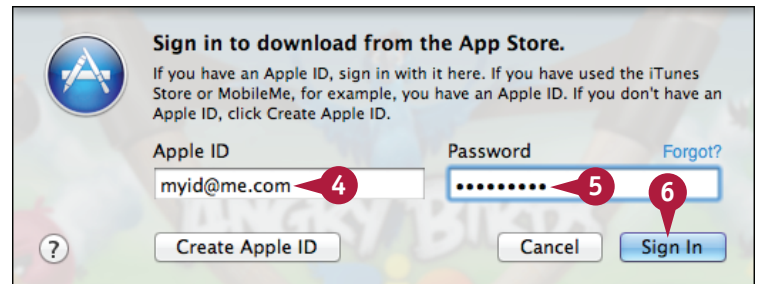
Sign in to download from the App Store.

If you have an Apple ID, sign in with it here. If you have used the iTunes Store or MobileMe, for example, you have an Apple ID. If you don't have an Apple ID, click Create Apple ID.

Apple ID

myid@me.com

4

Password

Forgot?

••••••••••

5

6

?

Create Apple ID

Cancel

Sign In